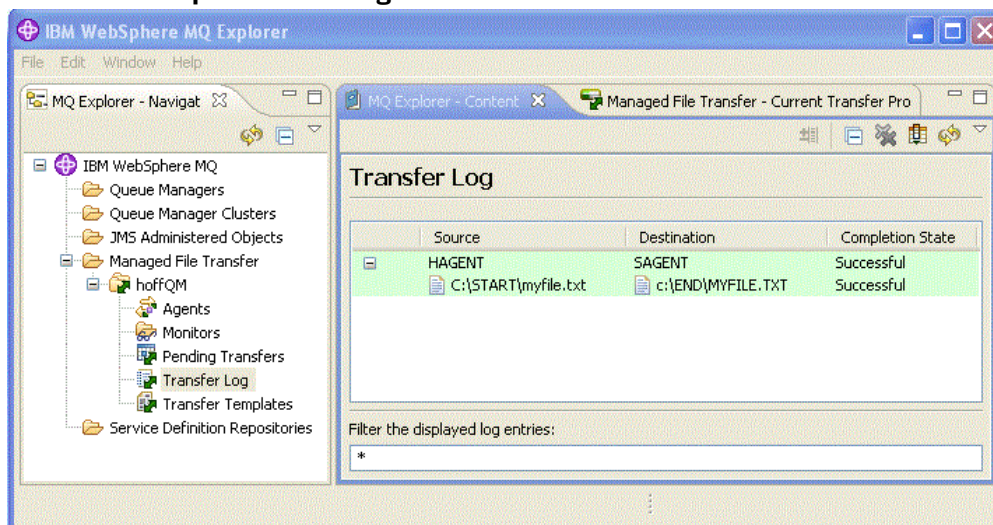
IBM WebSphere MQ Explorer
File Edit Window Help
MQ Explorer - Navigat
IBM WebSphere MQ
Queue Managers
Queue Manager Clusters
JMS Administered Objects
Managed File Transfer
hoffQM
Agents
Monitors
Pending Transfers
Transfer Log
Transfer Templates
Service Definition Repositories
MQ Explorer - Content
Managed File Transfer - Current Transfer Pro
Transfer Log

| | Source | Destination | Completion State |
|---|---|---|---|
| ⊟ | HAGENT | SAGENT | Successful |
| | C:\START\myfile.txt | c:\END\MYFILE.TXT | Successful |

Filter the displayed log entries:
*